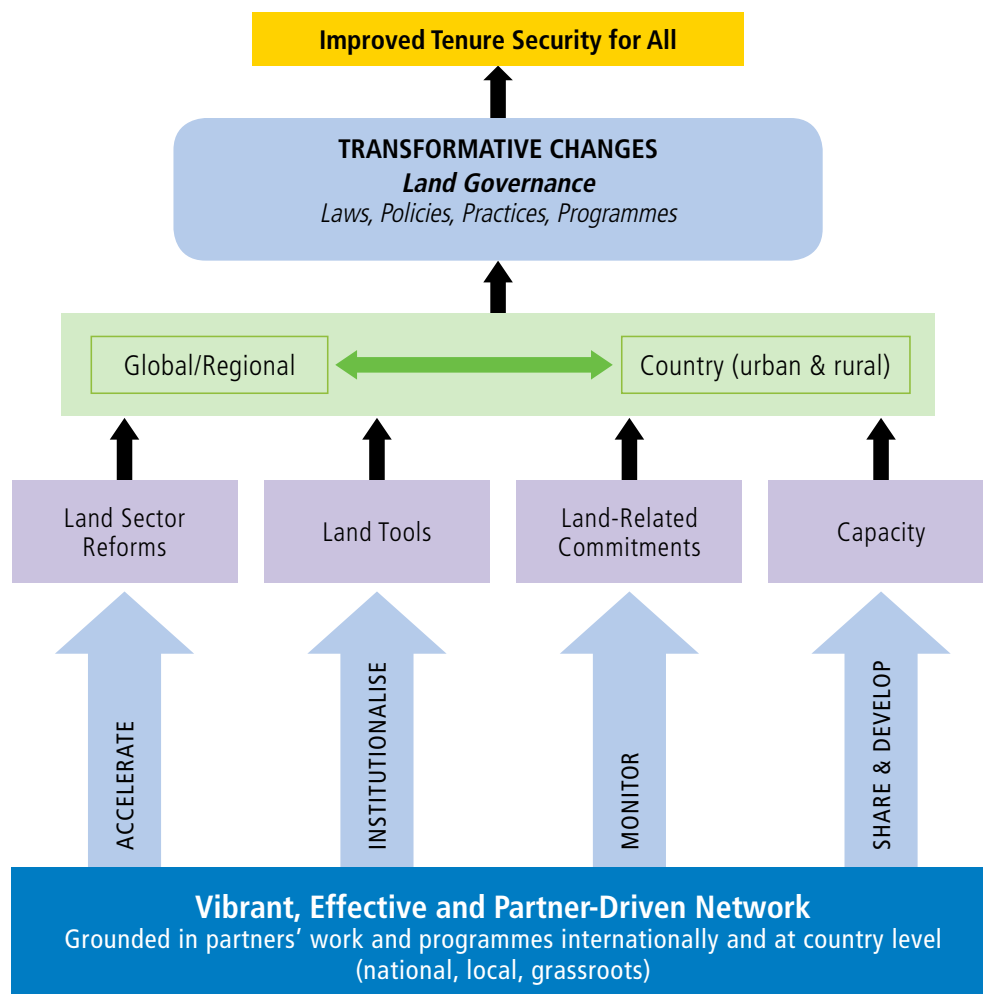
Improved Tenure Security for All

TRANSFORMATIVE CHANGES
Land Governance
Laws, Policies, Practices, Programmes

Global/Regional

Country (urban & rural)

Land Sector Reforms

Land Tools

Land-Related Commitments

Capacity

ACCELERATE

INSTITUTIONALISE

MONITOR

SHARE & DEVELOP

Vibrant, Effective and Partner-Driven Network
Grounded in partners' work and programmes internationally and at country level (national, local, grassroots)